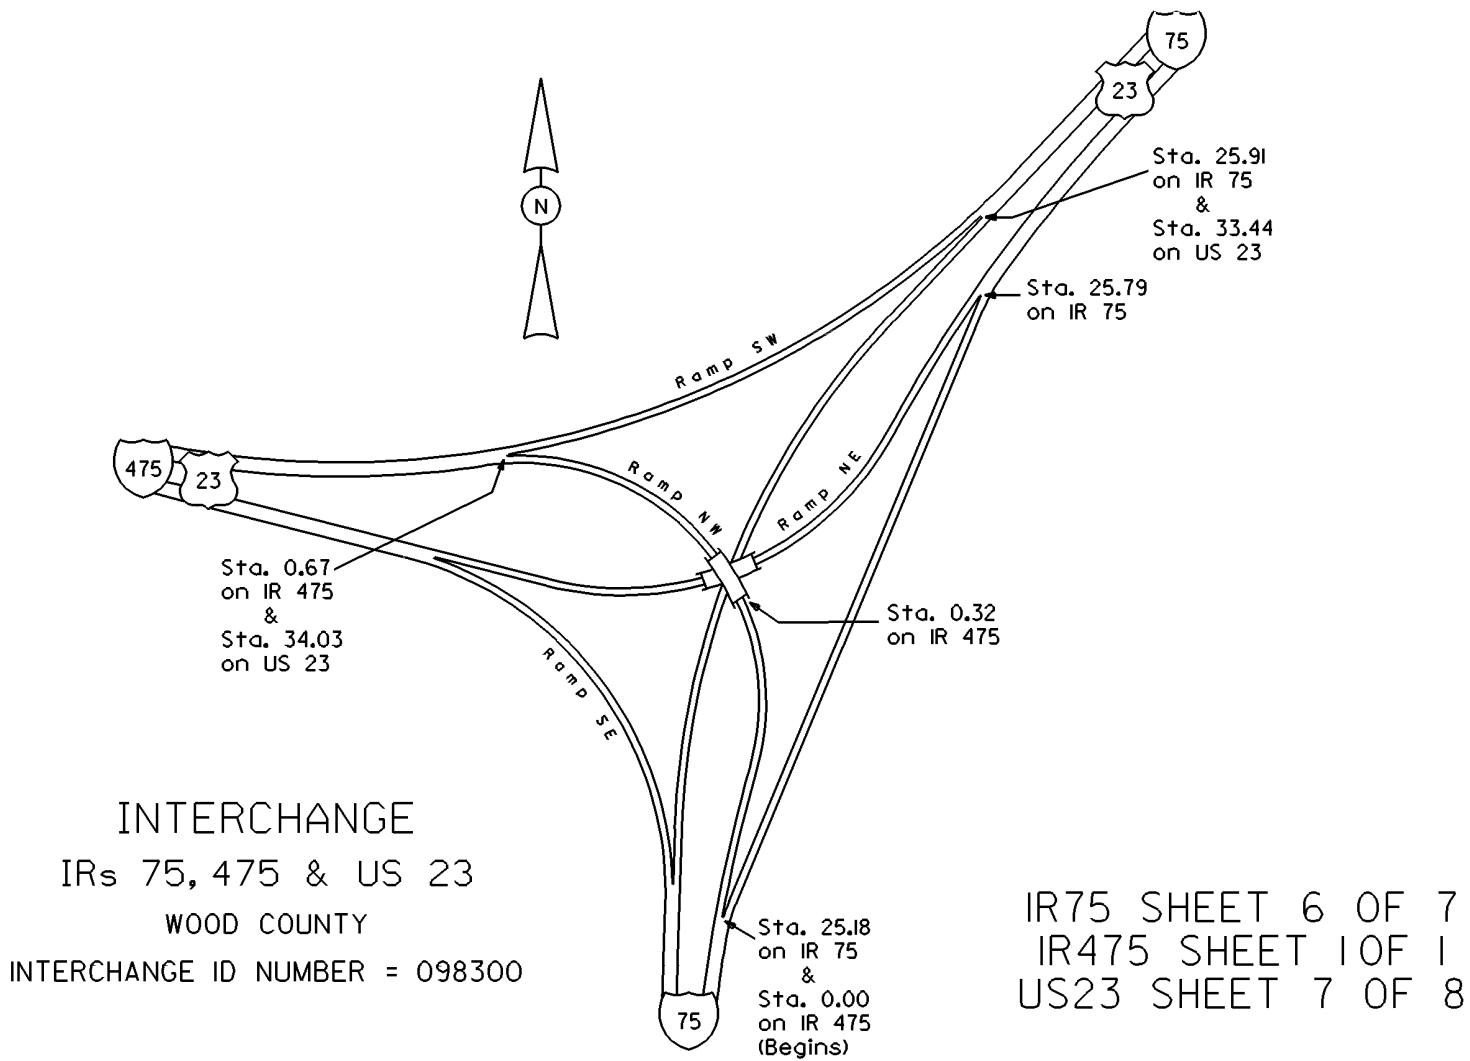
75

23

N

Sta. 25.91
on IR 75
&
Sta. 33.44
on US 23

Sta. 25.79
on IR 75

Ramp SW

475

23

Ramp NW

Ramp NE

Sta. 0.67
on IR 475
&
Sta. 34.03
on US 23

Sta. 0.32
on IR 475

Ramp SE

INTERCHANGE
IRs 75, 475 & US 23
WOOD COUNTY
INTERCHANGE ID NUMBER = 098300

Sta. 25.18
on IR 75
&
Sta. 0.00
on IR 475
(Begins)

75

IR75 SHEET 6 OF 7
IR475 SHEET 1 OF 1
US23 SHEET 7 OF 8